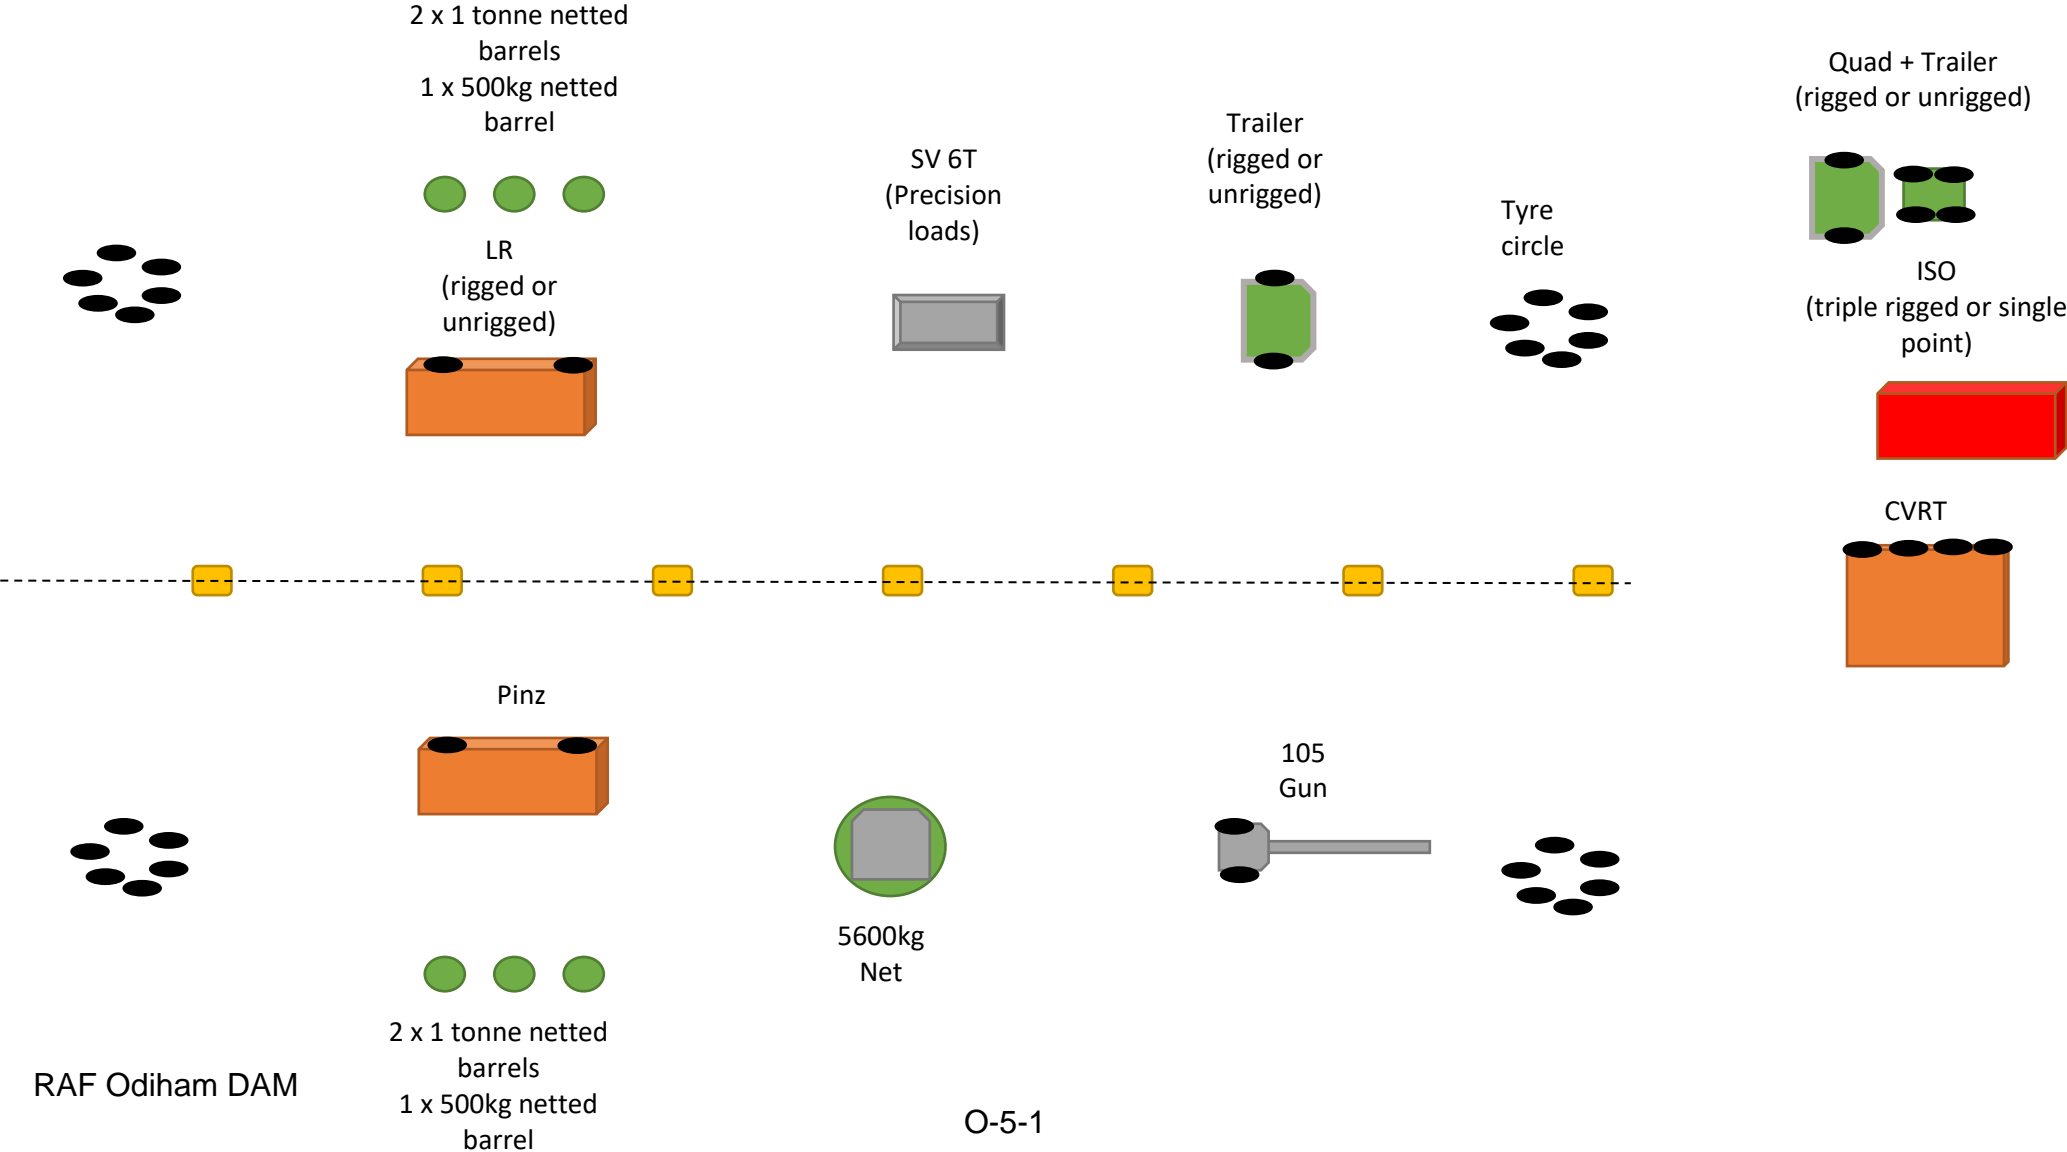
2 x 1 tonne netted barrels
1 x 500kg netted barrel

LR
(rigged or unrigged)

SV 6T
(Precision loads)

Trailer
(rigged or unrigged)

Tyre circle

Quad + Trailer
(rigged or unrigged)

ISO
(triple rigged or single point)

CVRT

Pinz

105
Gun

5600kg
Net

2 x 1 tonne netted barrels
1 x 500kg netted barrel

RAF Odiham DAM

O-5-1